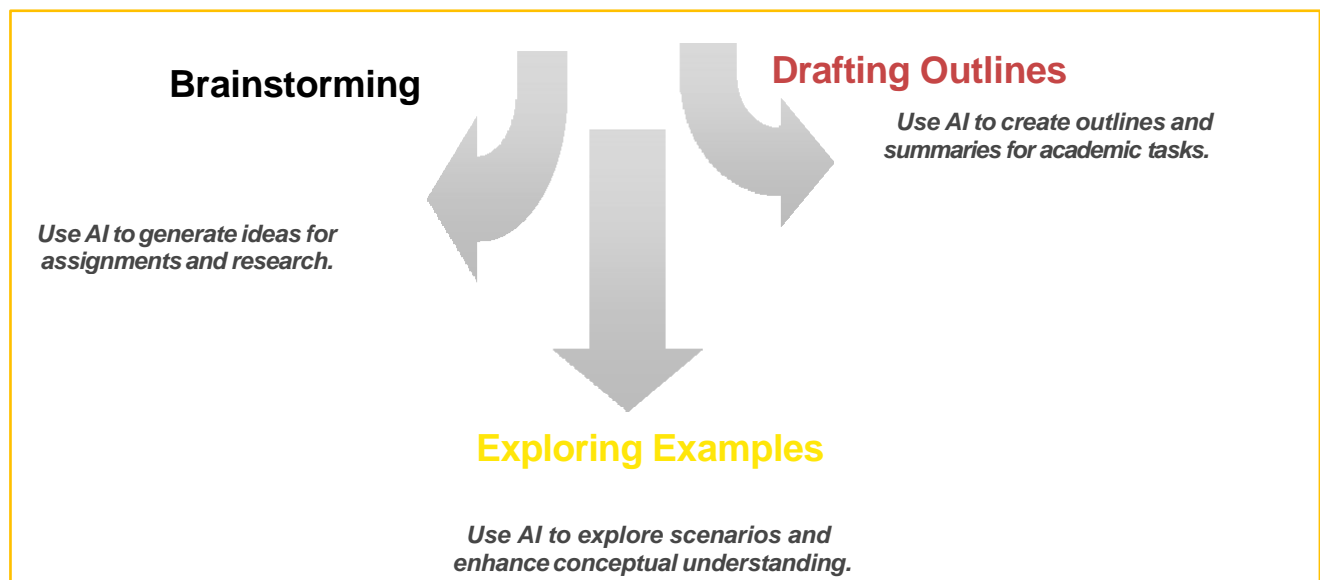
Brainstorming

Drafting Outlines

Use AI to create outlines and summaries for academic tasks.

Use AI to generate ideas for assignments and research.

Exploring Examples

Use AI to explore scenarios and enhance conceptual understanding.